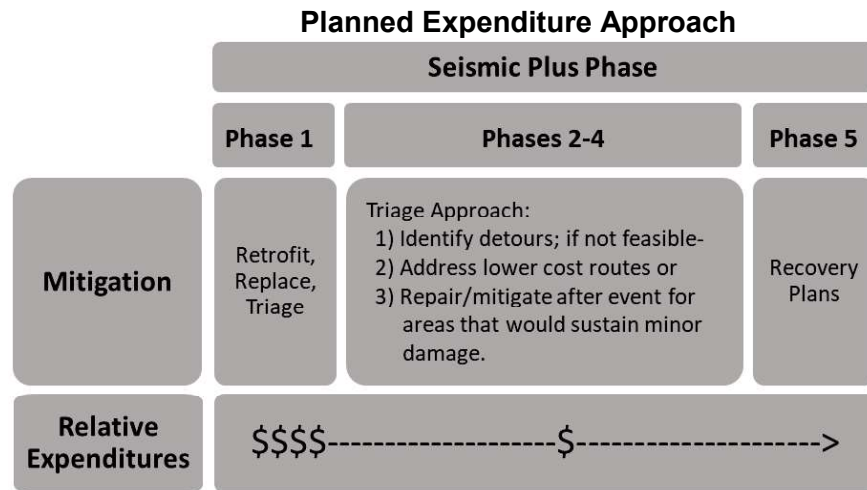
Planned Expenditure Approach

Seismic Plus Phase

Phase 1

Phases 2-4

Phase 5

Mitigation

Retrofit, Replace, Triage

Triage Approach:
1) Identify detours; if not feasible-
2) Address lower cost routes or
3) Repair/mitigate after event for areas that would sustain minor damage.

Recovery Plans

Relative Expenditures

$$$$-------------------$-------------------->